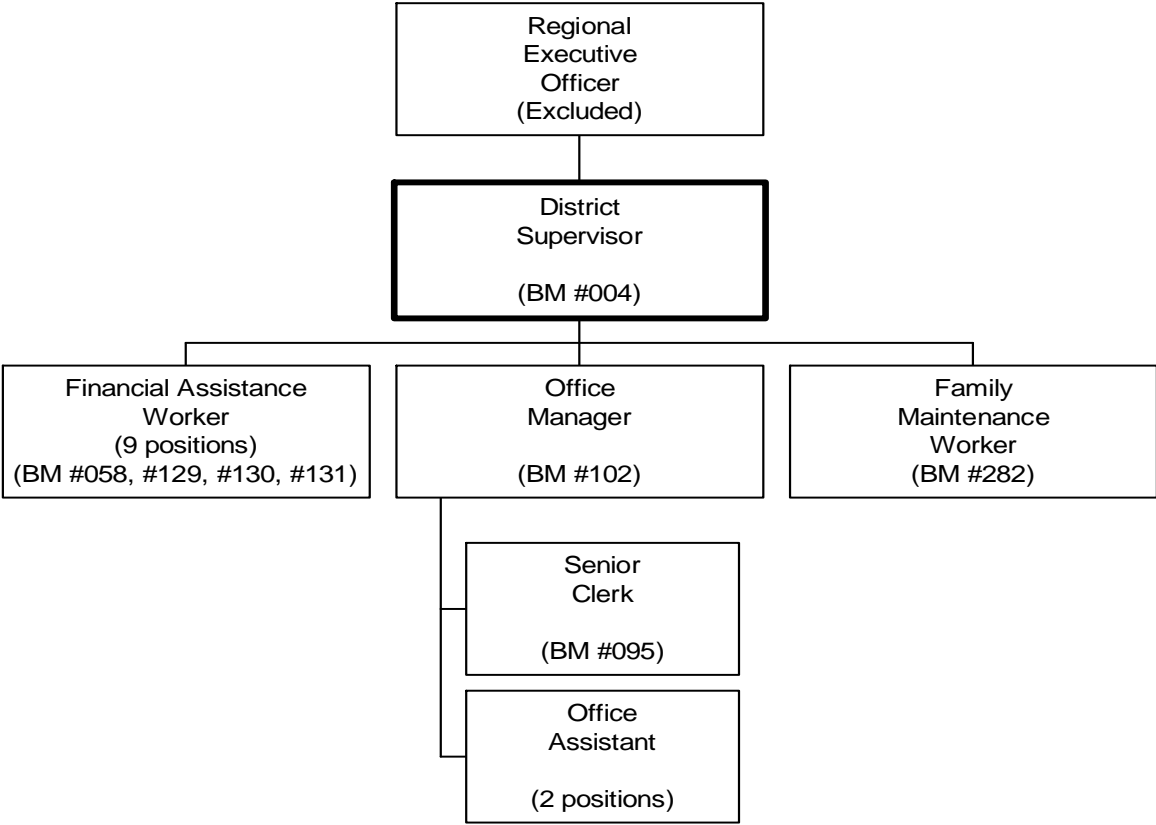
Regional Executive Officer (Excluded)

District Supervisor

(BM #004)

Financial Assistance Worker (9 positions) (BM #058, #129, #130, #131)

Office Manager

(BM #102)

Family Maintenance Worker (BM #282)

Senior Clerk

(BM #095)

Office Assistant

(2 positions)